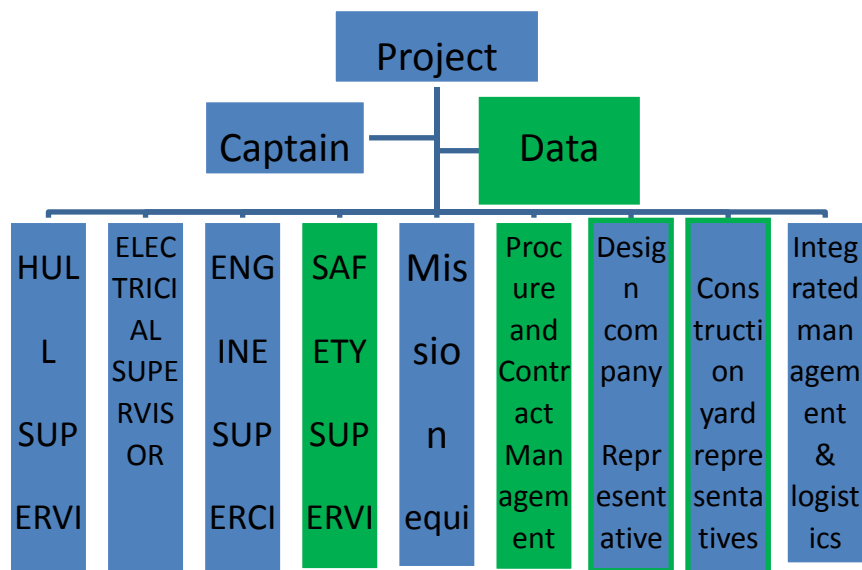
Project

Captain

Data

HULL SUPERVI

ELECTRICIAL SUPERVISOR

ENGINE SUPERCI

SAFETY SUPERVI

Mission equi

Procure and Contract Management

Design company

Representative

Construction yard representatives

Integrated management & logistics